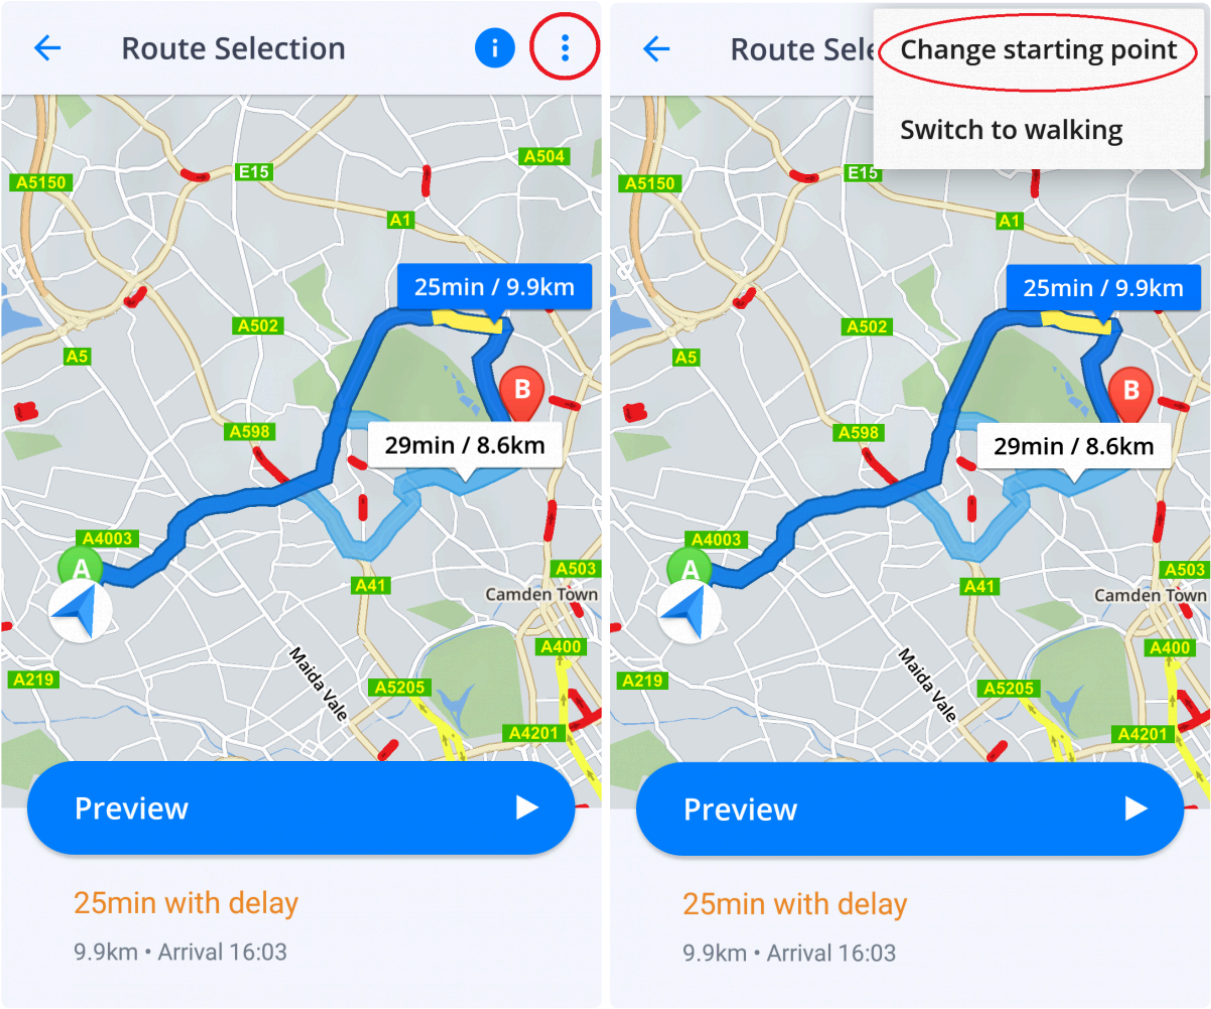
Route Selection

A5150 E15 A504 A1 25min / 9.9km A502 A5 B A598 29min / 8.6km A4003 A A503 A41 Camden Town A400 Maida Vale A219 A5205 A4201

Preview

25min with delay

9.9km • Arrival 16:03

Route Sele

Change starting point

Switch to walking

A5150 E15 A1 25min / 9.9km A502 A5 B A598 29min / 8.6km A4003 A A503 A41 Camden Town A400 Maida Vale A219 A5205 A4201

Preview

25min with delay

9.9km • Arrival 16:03